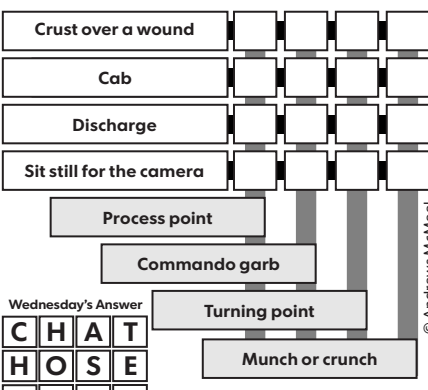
Crust over a wound

Cab

Discharge

Sit still for the camera

Process point

Commando garb

Turning point

Munch or crunch

Wednesday's Answer

| C | H | A | T |
|---|---|---|---|
| H | O | S | E |

© Andrews McMeel